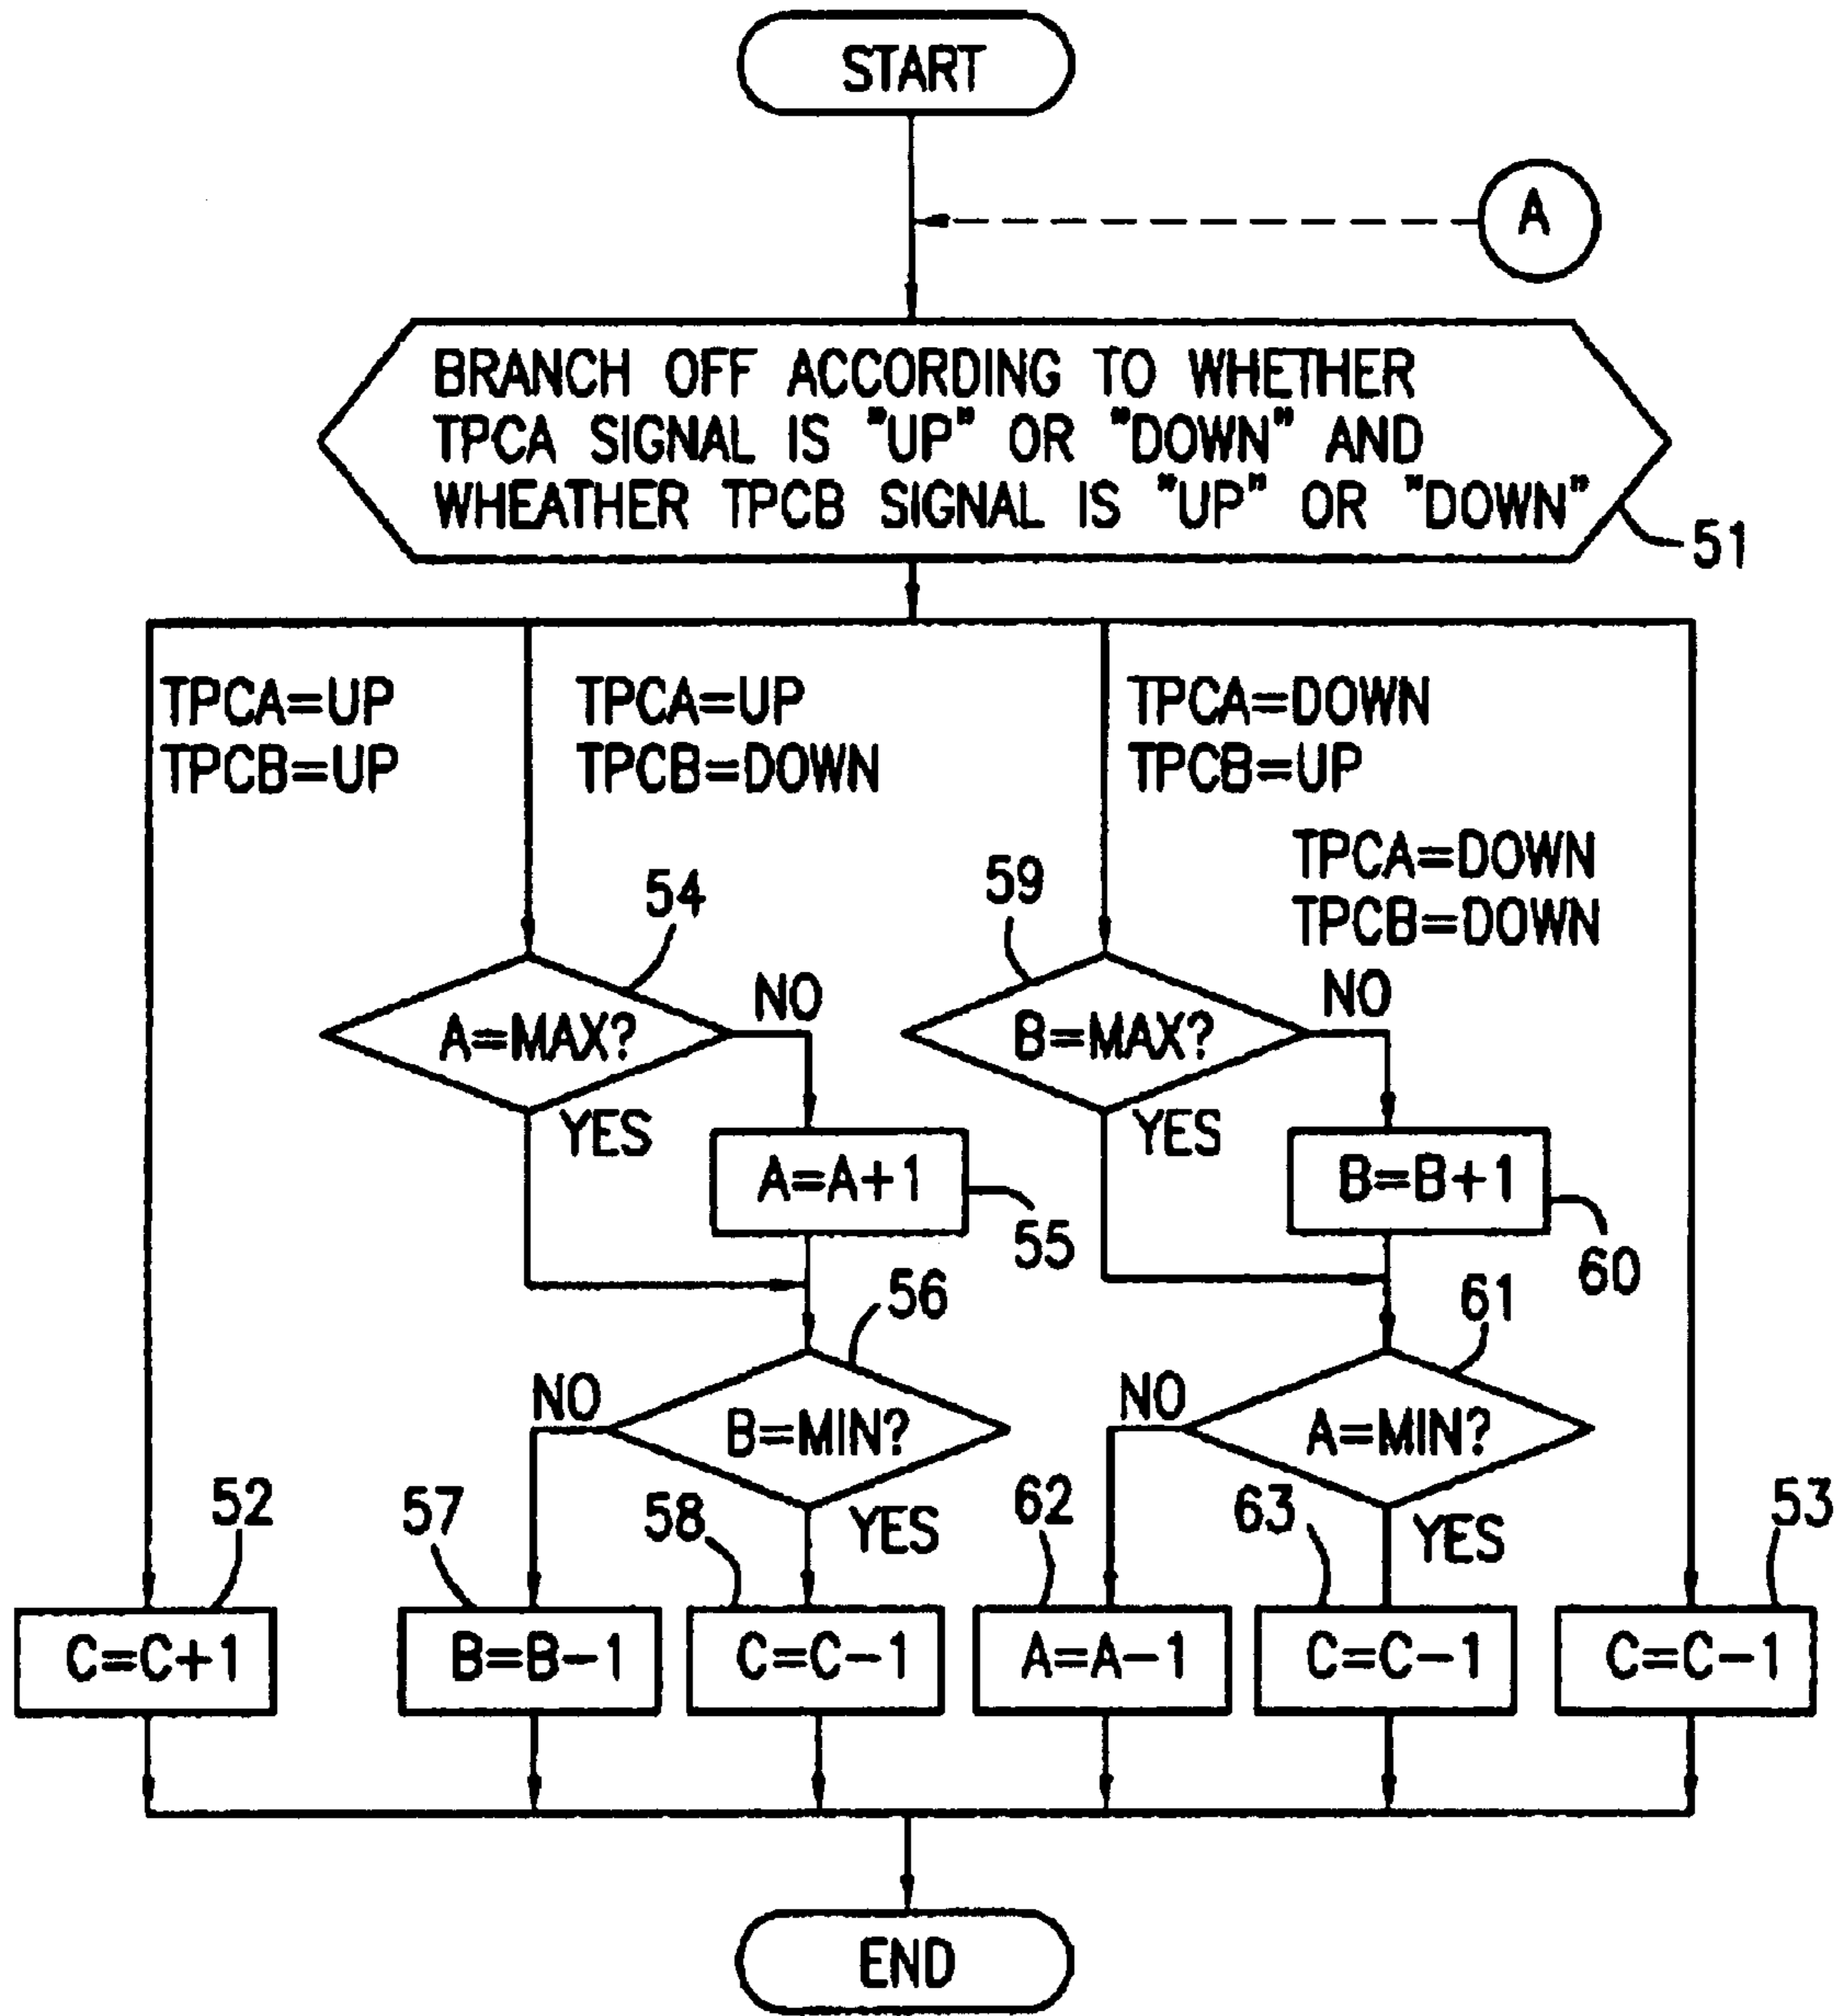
START

A

BRANCH OFF ACCORDING TO WHETHER TPCA SIGNAL IS "UP" OR "DOWN" AND WHEATHER TPCB SIGNAL IS "UP" OR "DOWN"

51

TPCA=UP
TPCB=UP

TPCA=UP
TPCB=DOWN

TPCA=DOWN
TPCB=UP

TPCA=DOWN
TPCB=DOWN

54

A=MAX?

NO

YES

A=A+1

55

59

B=MAX?

NO

YES

B=B+1

60

56

B=MIN?

NO

YES

61

A=MIN?

NO

YES

52

57

58

62

63

53

C=C+1

B=B−1

C=C−1

A=A−1

C=C−1

C=C−1

END